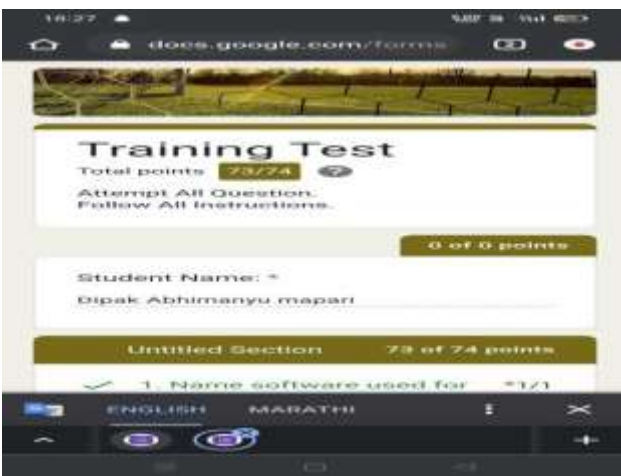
18:27

docs.google.com/forms

Training Test
Total points 73/74 ?
Attempt All Question.
Follow All Instructions.

0 of 0 points

Student Name: *
Dipak Abhimanyu mapari

Untitled Section 73 of 74 points

1. Name software used for *1/1

ENGLISH MARATHI